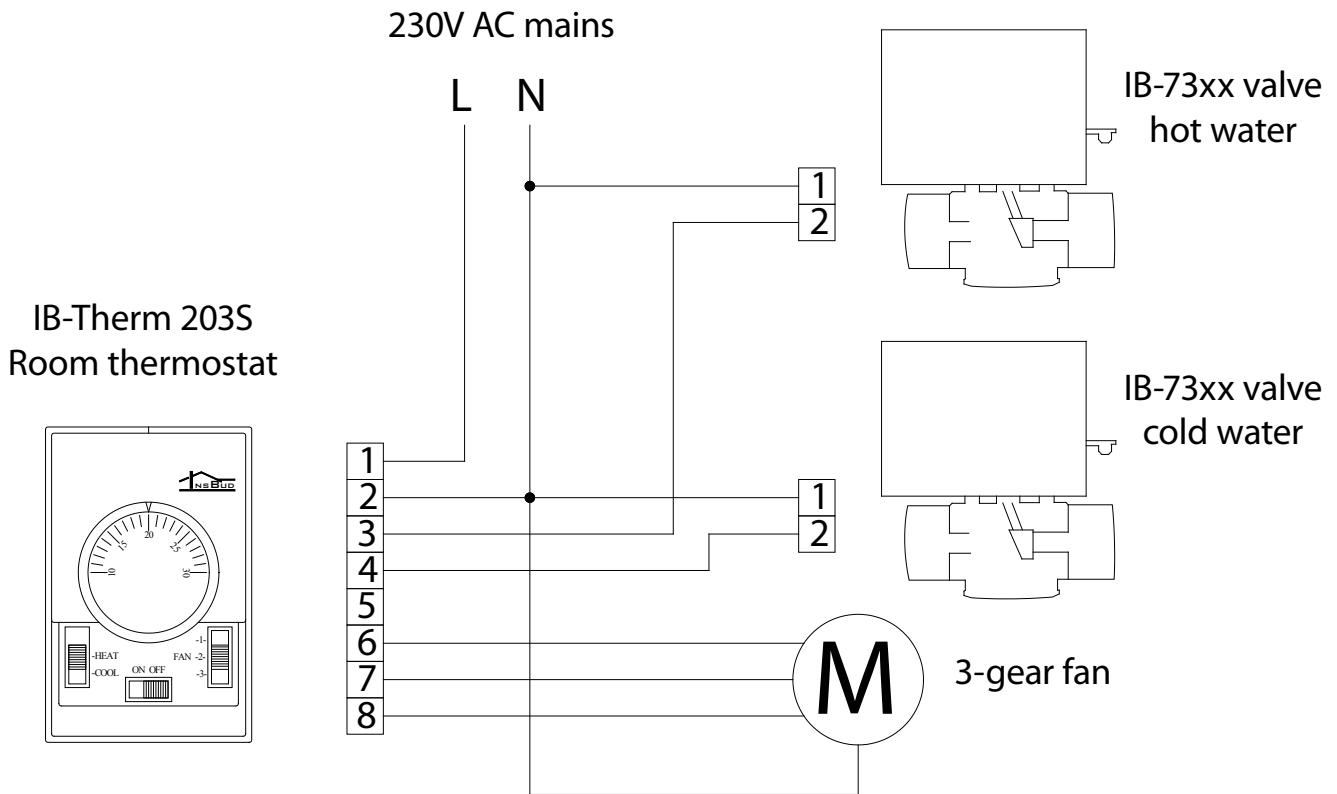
230V AC mains

L N

IB-73xx valve
hot water

1
2

IB-Therm 203S
Room thermostat

IB-73xx valve
cold water

InsBud

20
15
25
10
30

-HEAT
-COOL
ON OFF
-1-
FAN -2-
-3-

1
2
3
4
5
6
7
8

1
2

M

3-gear fan